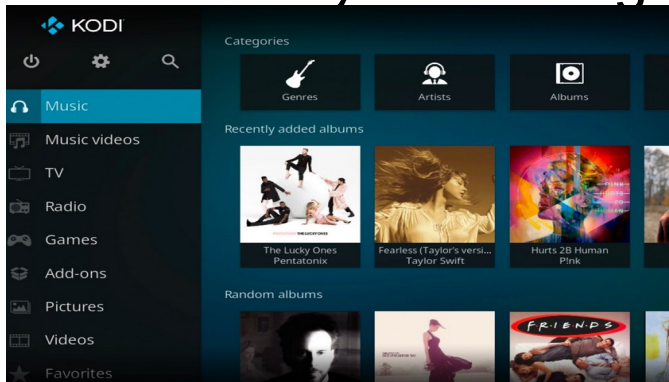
KODI

Music
Music videos
TV
Radio
Games
Add-ons
Pictures
Videos
Favorites

Categories
Genres
Artists
Albums

Recently added albums
The Lucky Ones
Pentatonix
Fearless (Taylor's versi...
Taylor Swift
Hurts 2B Human
P!nk

Random albums
FRIENDS